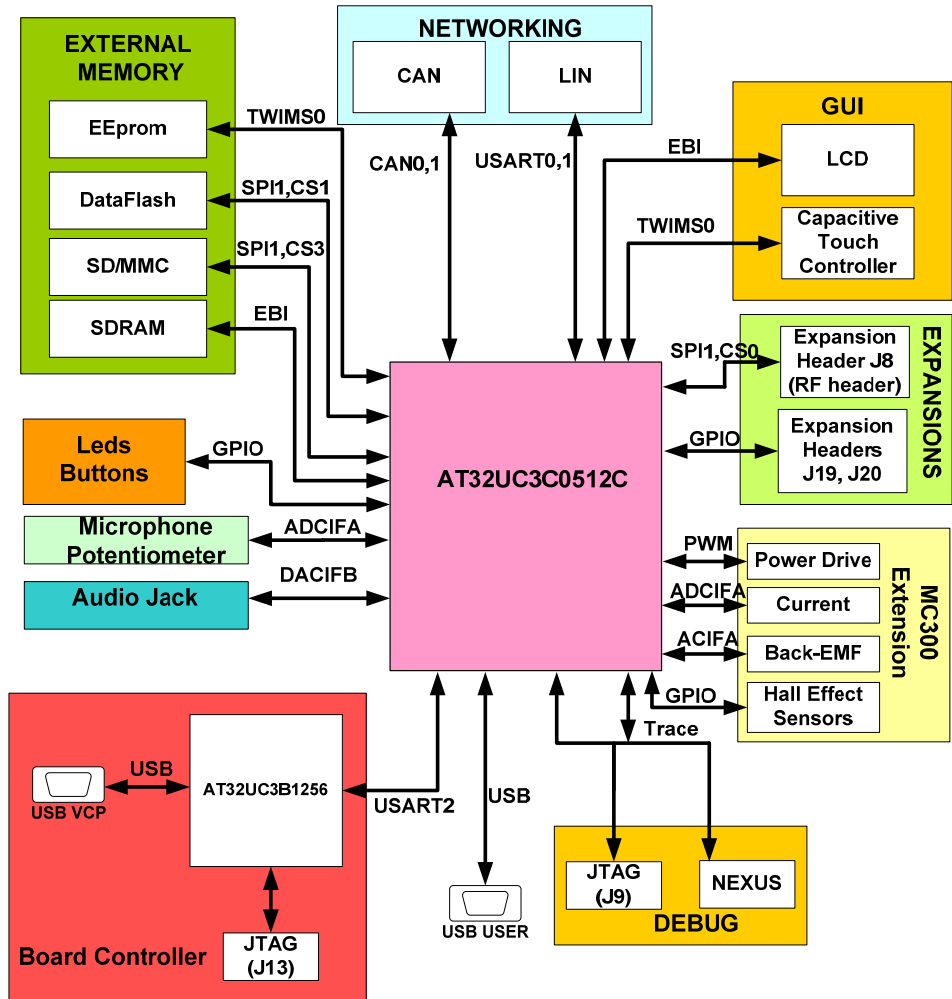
EXTERNAL MEMORY

EEprom

DataFlash

SD/MMC

SDRAM

TWIMS0

SPI1,CS1

SPI1,CS3

EBI

NETWORKING

CAN

LIN

CAN0,1

USART0,1

GUI

LCD

Capacitive Touch Controller

EBI

TWIMS0

EXPANSIONS

Expansion Header J8 (RF header)

Expansion Headers J19, J20

SPI1,CS0

GPIO

Leds Buttons

GPIO

Microphone Potentiometer

ADCIFA

Audio Jack

DACIFB

AT32UC3C0512C

MC300 Extension

Power Drive

Current

Back-EMF

Hall Effect Sensors

PWM

ADCIFA

ACIFA

GPIO

Trace

USB

USB VCP

AT32UC3B1256

USART2

USB

JTAG (J13)

Board Controller

USB USER

JTAG (J9)

NEXUS

DEBUG